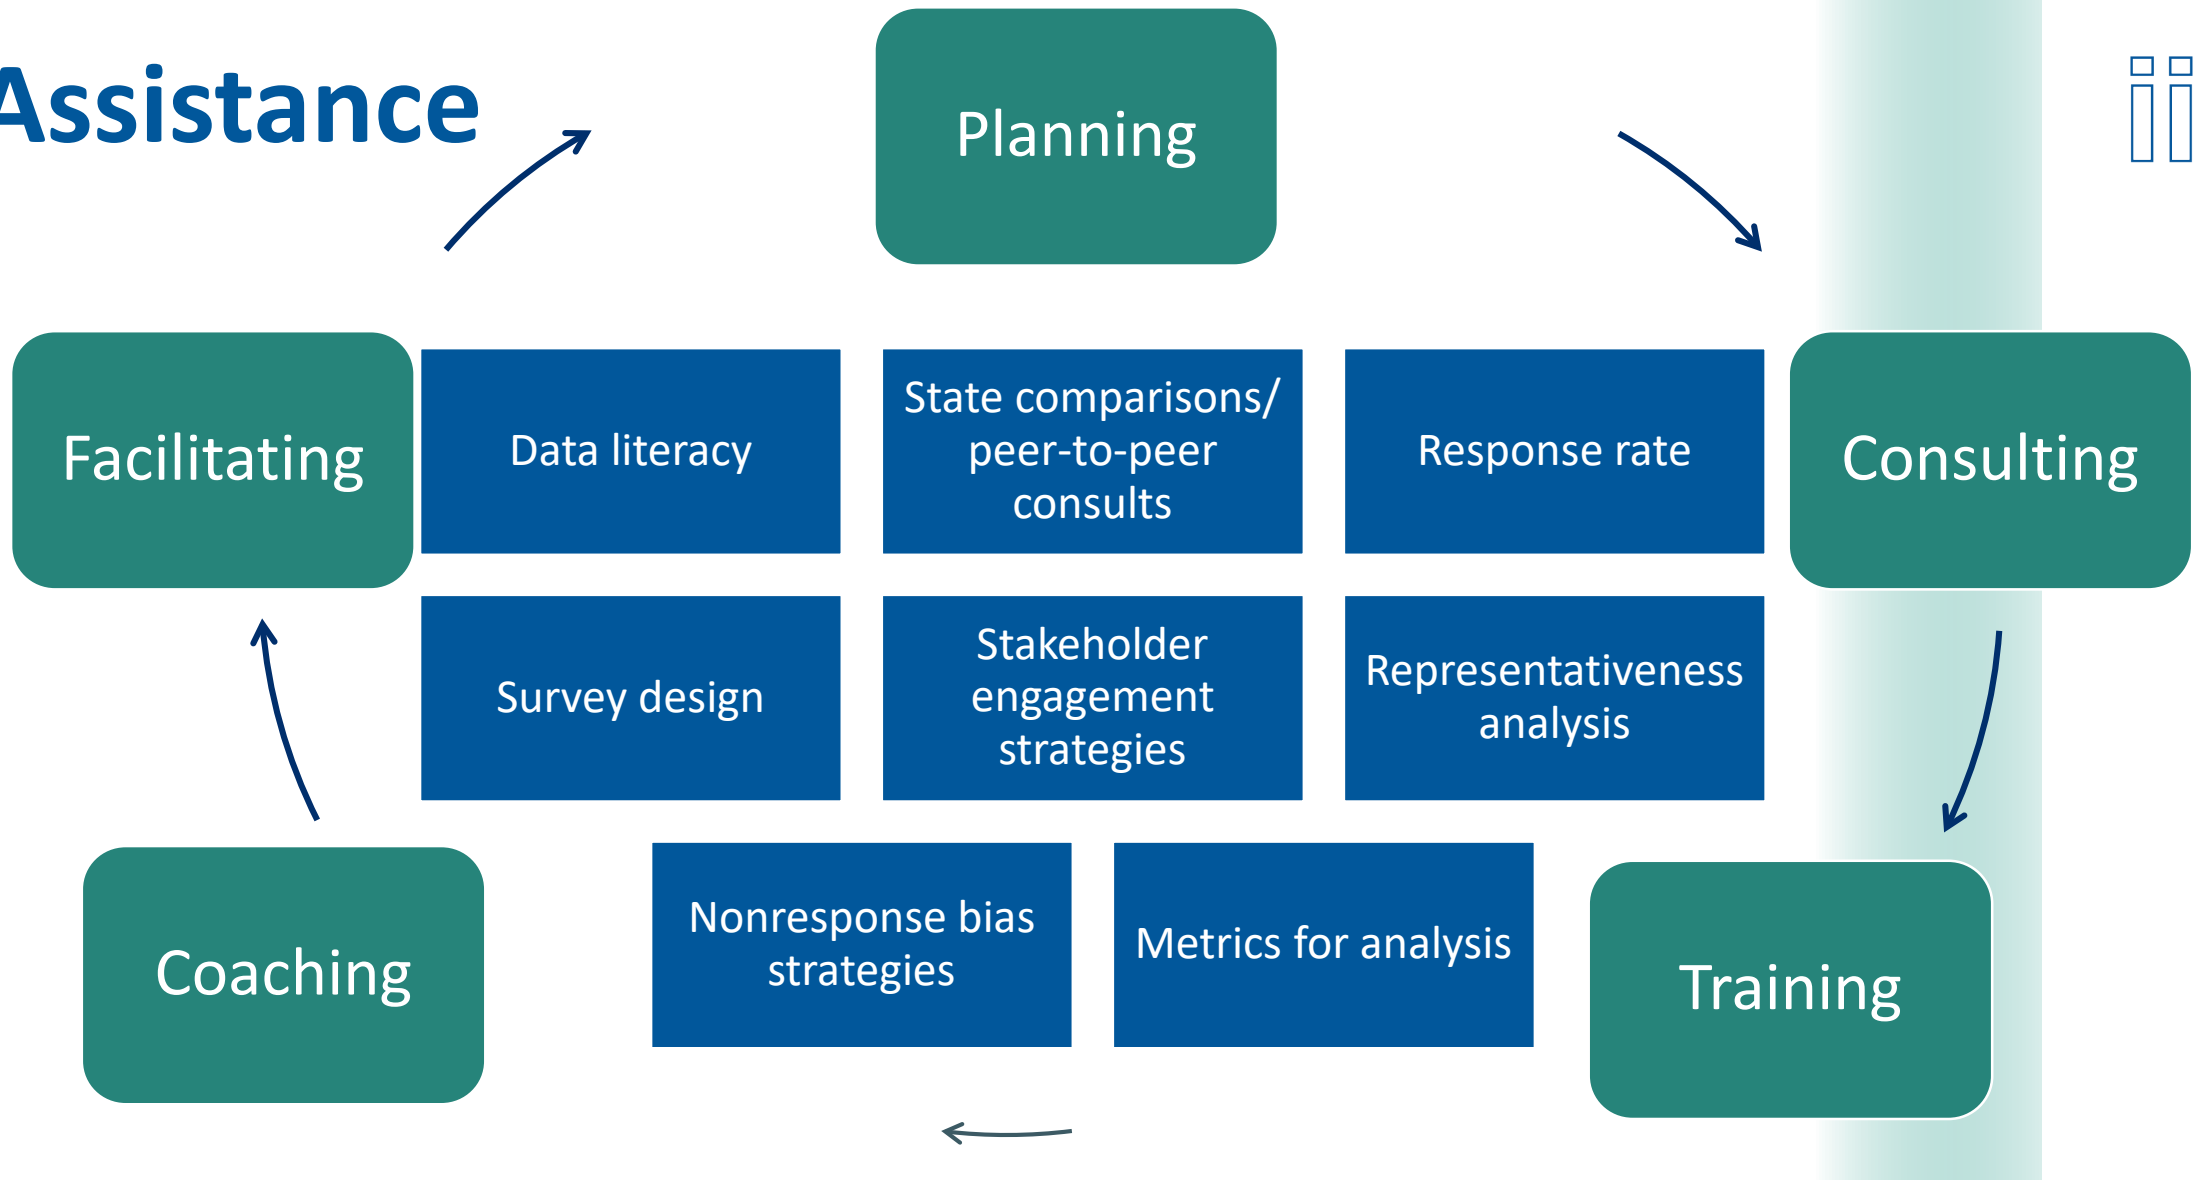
Assistance

Planning

Facilitating

Data literacy

State comparisons/ peer-to-peer consults

Response rate

Consulting

Survey design

Stakeholder engagement strategies

Representativeness analysis

Coaching

Nonresponse bias strategies

Metrics for analysis

Training